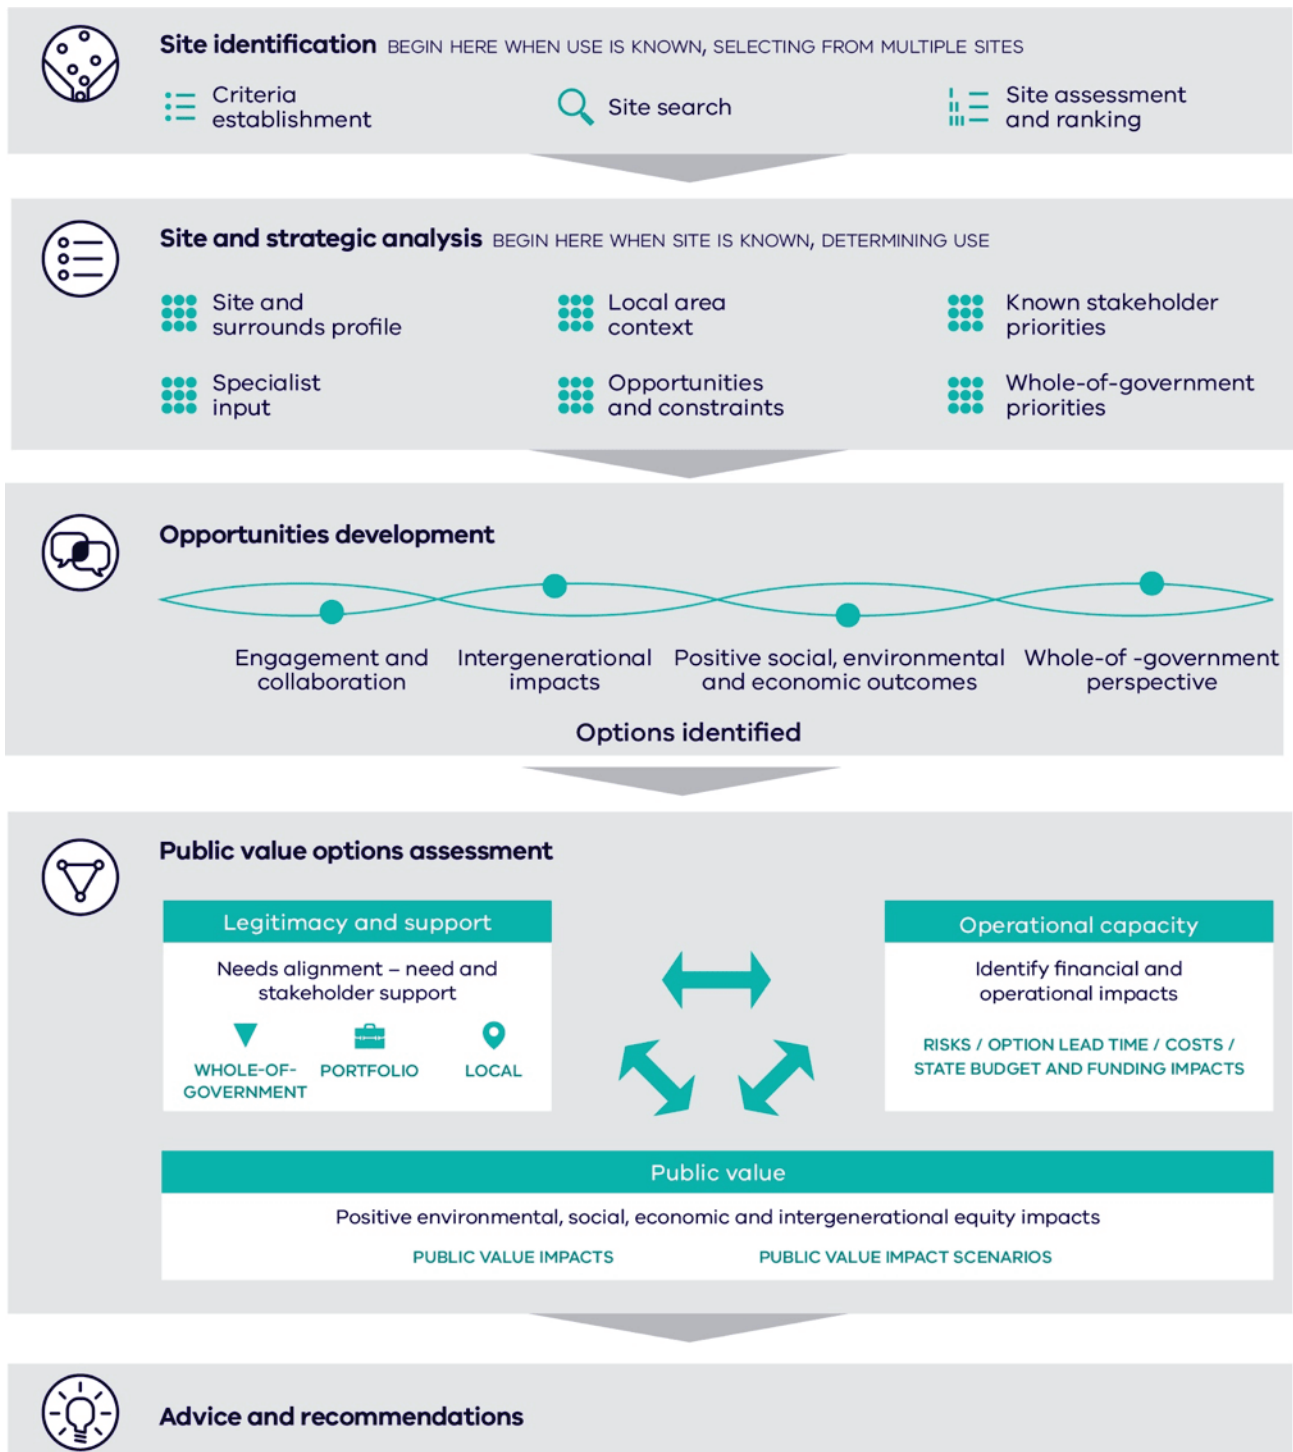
Site identification BEGIN HERE WHEN USE IS KNOWN, SELECTING FROM MULTIPLE SITES

Criteria establishment

Site search

Site assessment and ranking

Site and strategic analysis BEGIN HERE WHEN SITE IS KNOWN, DETERMINING USE

Site and surrounds profile

Local area context

Known stakeholder priorities

Specialist input

Opportunities and constraints

Whole-of-government priorities

Opportunities development

Engagement and collaboration

Intergenerational impacts

Positive social, environmental and economic outcomes

Whole-of -government perspective

Options identified

Public value options assessment

Legitimacy and support

Needs alignment – need and stakeholder support

WHOLE-OF-GOVERNMENT

PORTFOLIO

LOCAL

Operational capacity

Identify financial and operational impacts

RISKS / OPTION LEAD TIME / COSTS / STATE BUDGET AND FUNDING IMPACTS

Public value

Positive environmental, social, economic and intergenerational equity impacts

PUBLIC VALUE IMPACTS

PUBLIC VALUE IMPACT SCENARIOS

Advice and recommendations